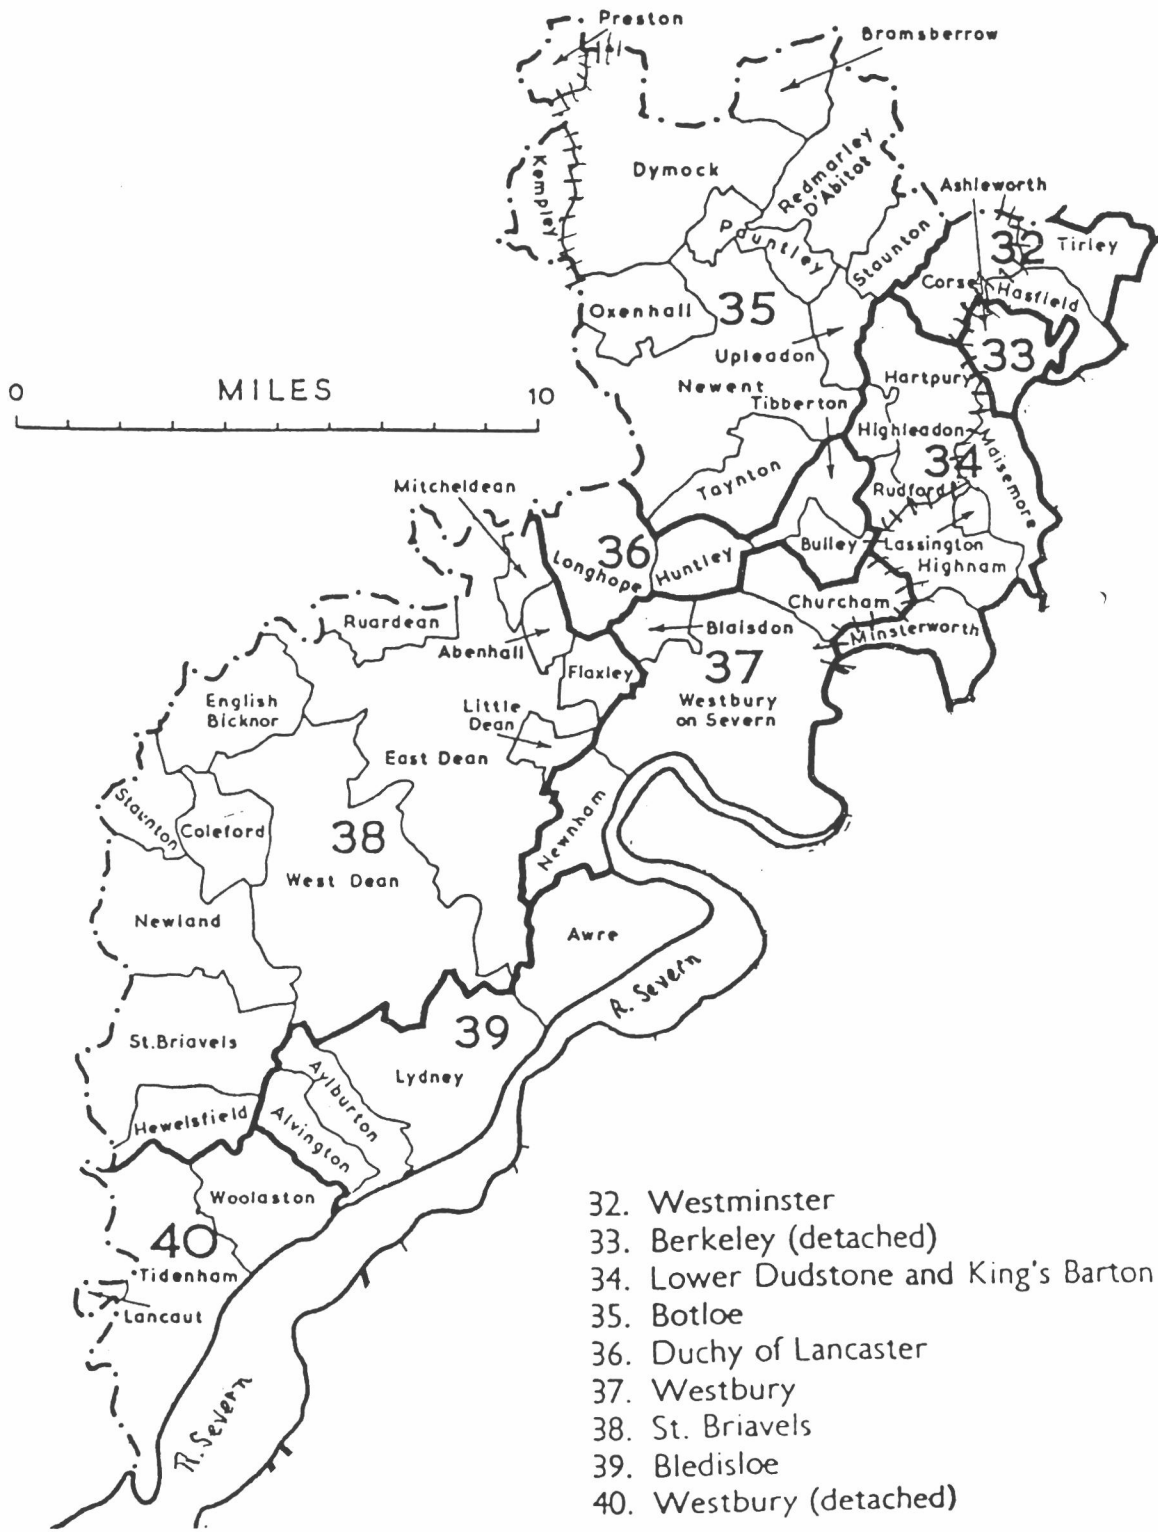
Preston
Bromsberrow
Dymock
Kempley
Redmarley D'Abitot
Pauntley
Ashleworth
Staunton
32
Tirley
Corse
Hasfield
Oxenhall
35
Upleadon
33
0 MILES 10
Newent
Tibberton
Hartpury
Highleadon
Maisemore
34
Taynton
Mitcheldean
Rudford
36
Longhope
Huntley
Bulley
Lassington
Highnam
Ruardean
Blaisdon
Churcham
Abenhall
Minsterworth
37
Flaxley
Westbury on Severn
English Bicknor
Little Dean
East Dean
Staunton
Coleford
38
West Dean
Newnham
Newland
Awre
R. Severn
39
St.Briavels
Lydney
Aylburton
Hewelsfield
Alvington
Woolaston
40
Tidenham
Lancaut
R. Severn

32. Westminster
33. Berkeley (detached)
34. Lower Dudstone and King's Barton
35. Botloe
36. Duchy of Lancaster
37. Westbury
38. St. Briavels
39. Bledisloe
40. Westbury (detached)